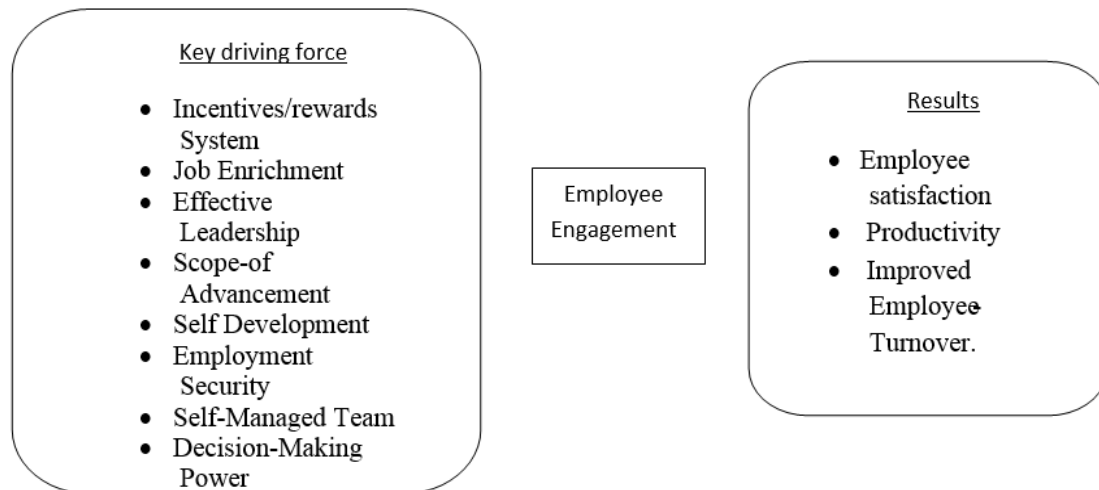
Key driving force

- Incentives/rewards System
- Job Enrichment
- Effective Leadership
- Scope-of Advancement
- Self Development
- Employment Security
- Self-Managed Team
- Decision-Making Power

Employee Engagement

Results

- Employee satisfaction
- Productivity
- Improved Employee Turnover.